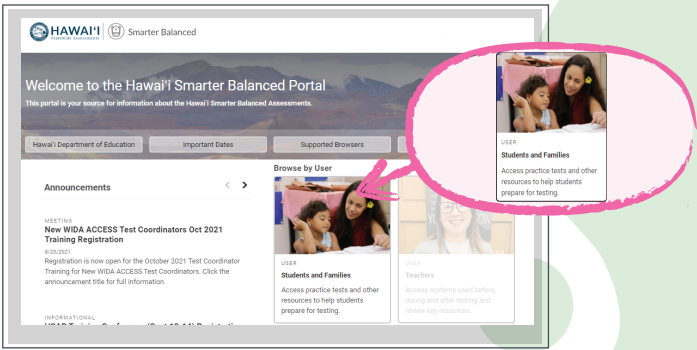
HAWAIʻI
Statewide Assessments
Smarter Balanced

Welcome to the Hawaiʻi Smarter Balanced Portal
This portal is your source for information about the Hawaiʻi Smarter Balanced Assessments.

Hawaiʻi Department of Education
Important Dates
Supported Browsers

Announcements

MEETING
New WIDA ACCESS Test Coordinators Oct 2021 Training Registration
9/23/2021
Registration is now open for the October 2021 Test Coordinator Training for New WIDA ACCESS Test Coordinators. Click the announcement title for full information.

INFORMATIONAL
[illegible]

Browse by User

USER
Students and Families
Access practice tests and other resources to help students prepare for testing.

USER
Teachers
Access systems used before, during and after testing and review key resources.

USER
Students and Families
Access practice tests and other resources to help students prepare for testing.